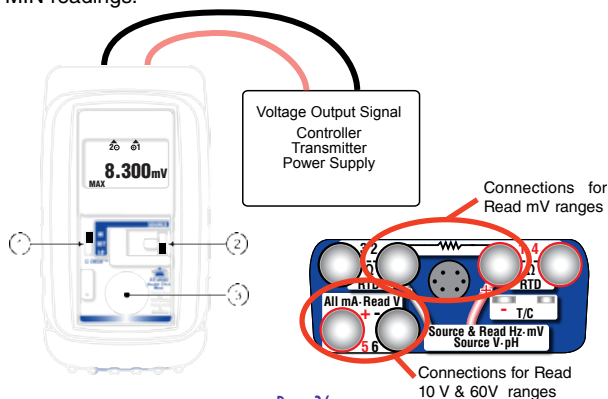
MIN readings.

Voltage Output Signal
Controller
Transmitter
Power Supply

8.300mV
MAX

1
2
3

Connections for Read mV ranges

3 2
RTD
4
RTD
All mA·Read V
+
5 6
- T/C
Source & Read Hz·mV
Source V·pH

Connections for Read 10 V & 60V ranges